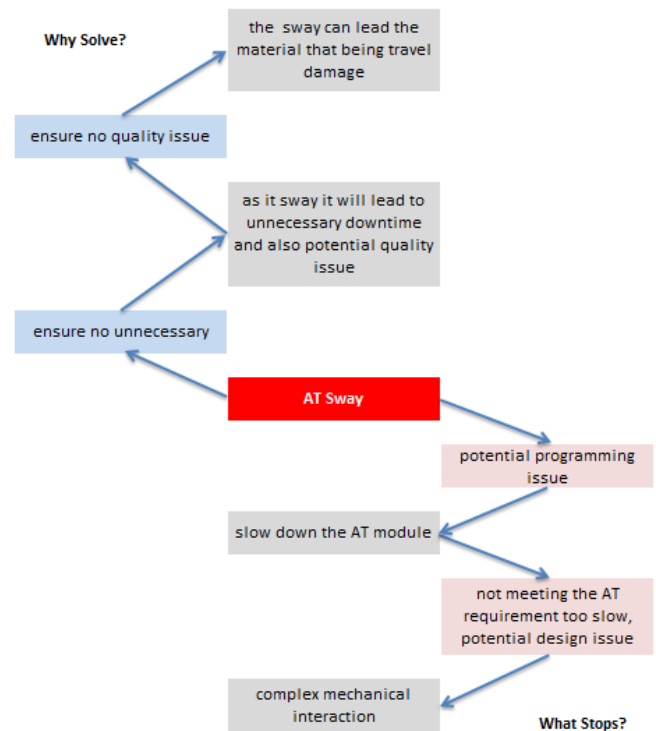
Why Solve?

the sway can lead the material that being travel damage

ensure no quality issue

as it sway it will lead to unnecessary downtime and also potential quality issue

ensure no unnecessary

AT Sway

potential programming issue

slow down the AT module

not meeting the AT requirement too slow, potential design issue

complex mechanical interaction

What Stops?